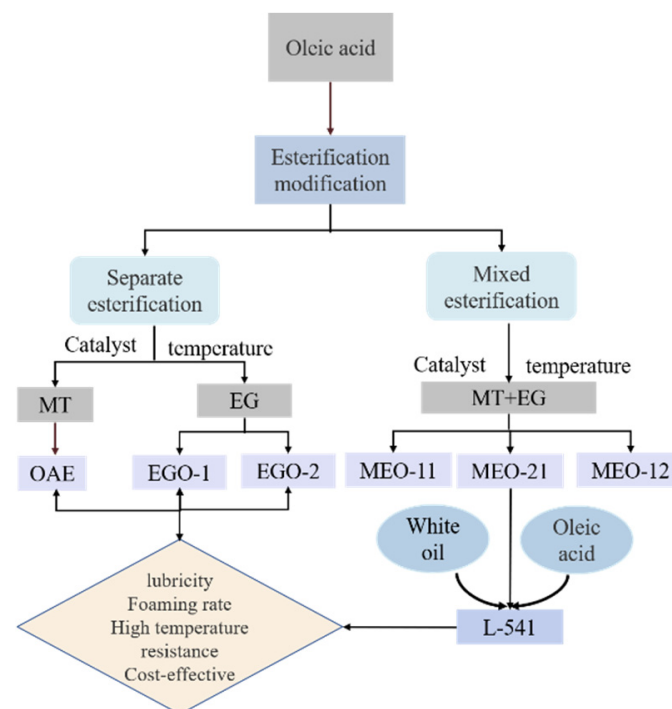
Oleic acid

Esterification modification

Separate esterification

Mixed esterification

Catalyst

temperature

Catalyst

temperature

MT

EG

MT+EG

OAE

EGO-1

EGO-2

MEO-11

MEO-21

MEO-12

White oil

Oleic acid

lubricity
Foaming rate
High temperature resistance
Cost-effective

L-541